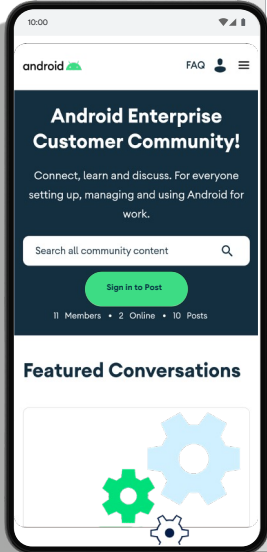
10:00

android

FAQ

Android Enterprise Customer Community!

Connect, learn and discuss. For everyone setting up, managing and using Android for work.

Search all community content

Sign in to Post

11 Members • 2 Online • 10 Posts

Featured Conversations